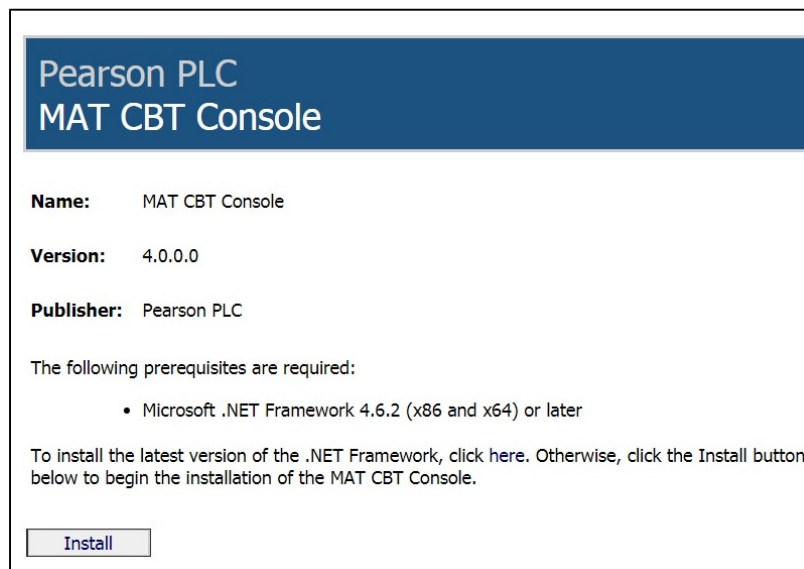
Pearson PLC
MAT CBT Console

**Name:** MAT CBT Console

**Version:** 4.0.0.0

**Publisher:** Pearson PLC

The following prerequisites are required:

- Microsoft .NET Framework 4.6.2 (x86 and x64) or later

To install the latest version of the .NET Framework, click here. Otherwise, click the Install button below to begin the installation of the MAT CBT Console.

Install